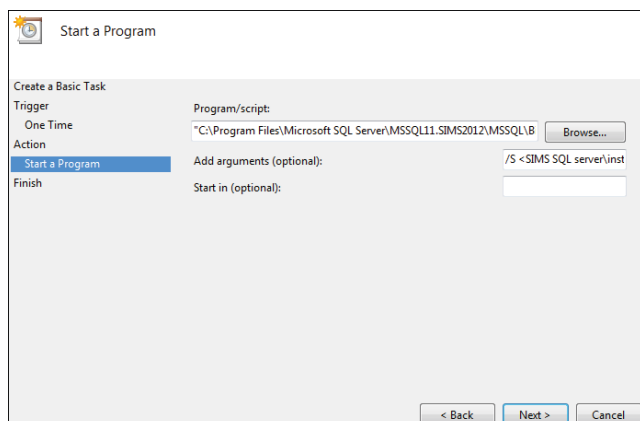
Start a Program

Create a Basic Task
Trigger
One Time
Action
Start a Program
Finish

Program/script:
"C:\Program Files\Microsoft SQL Server\MSSQL11.SIMS2012\MSSQL\B
Browse...
Add arguments (optional):
/S <SIMS SQL server\inst
Start in (optional):

< Back
Next >
Cancel